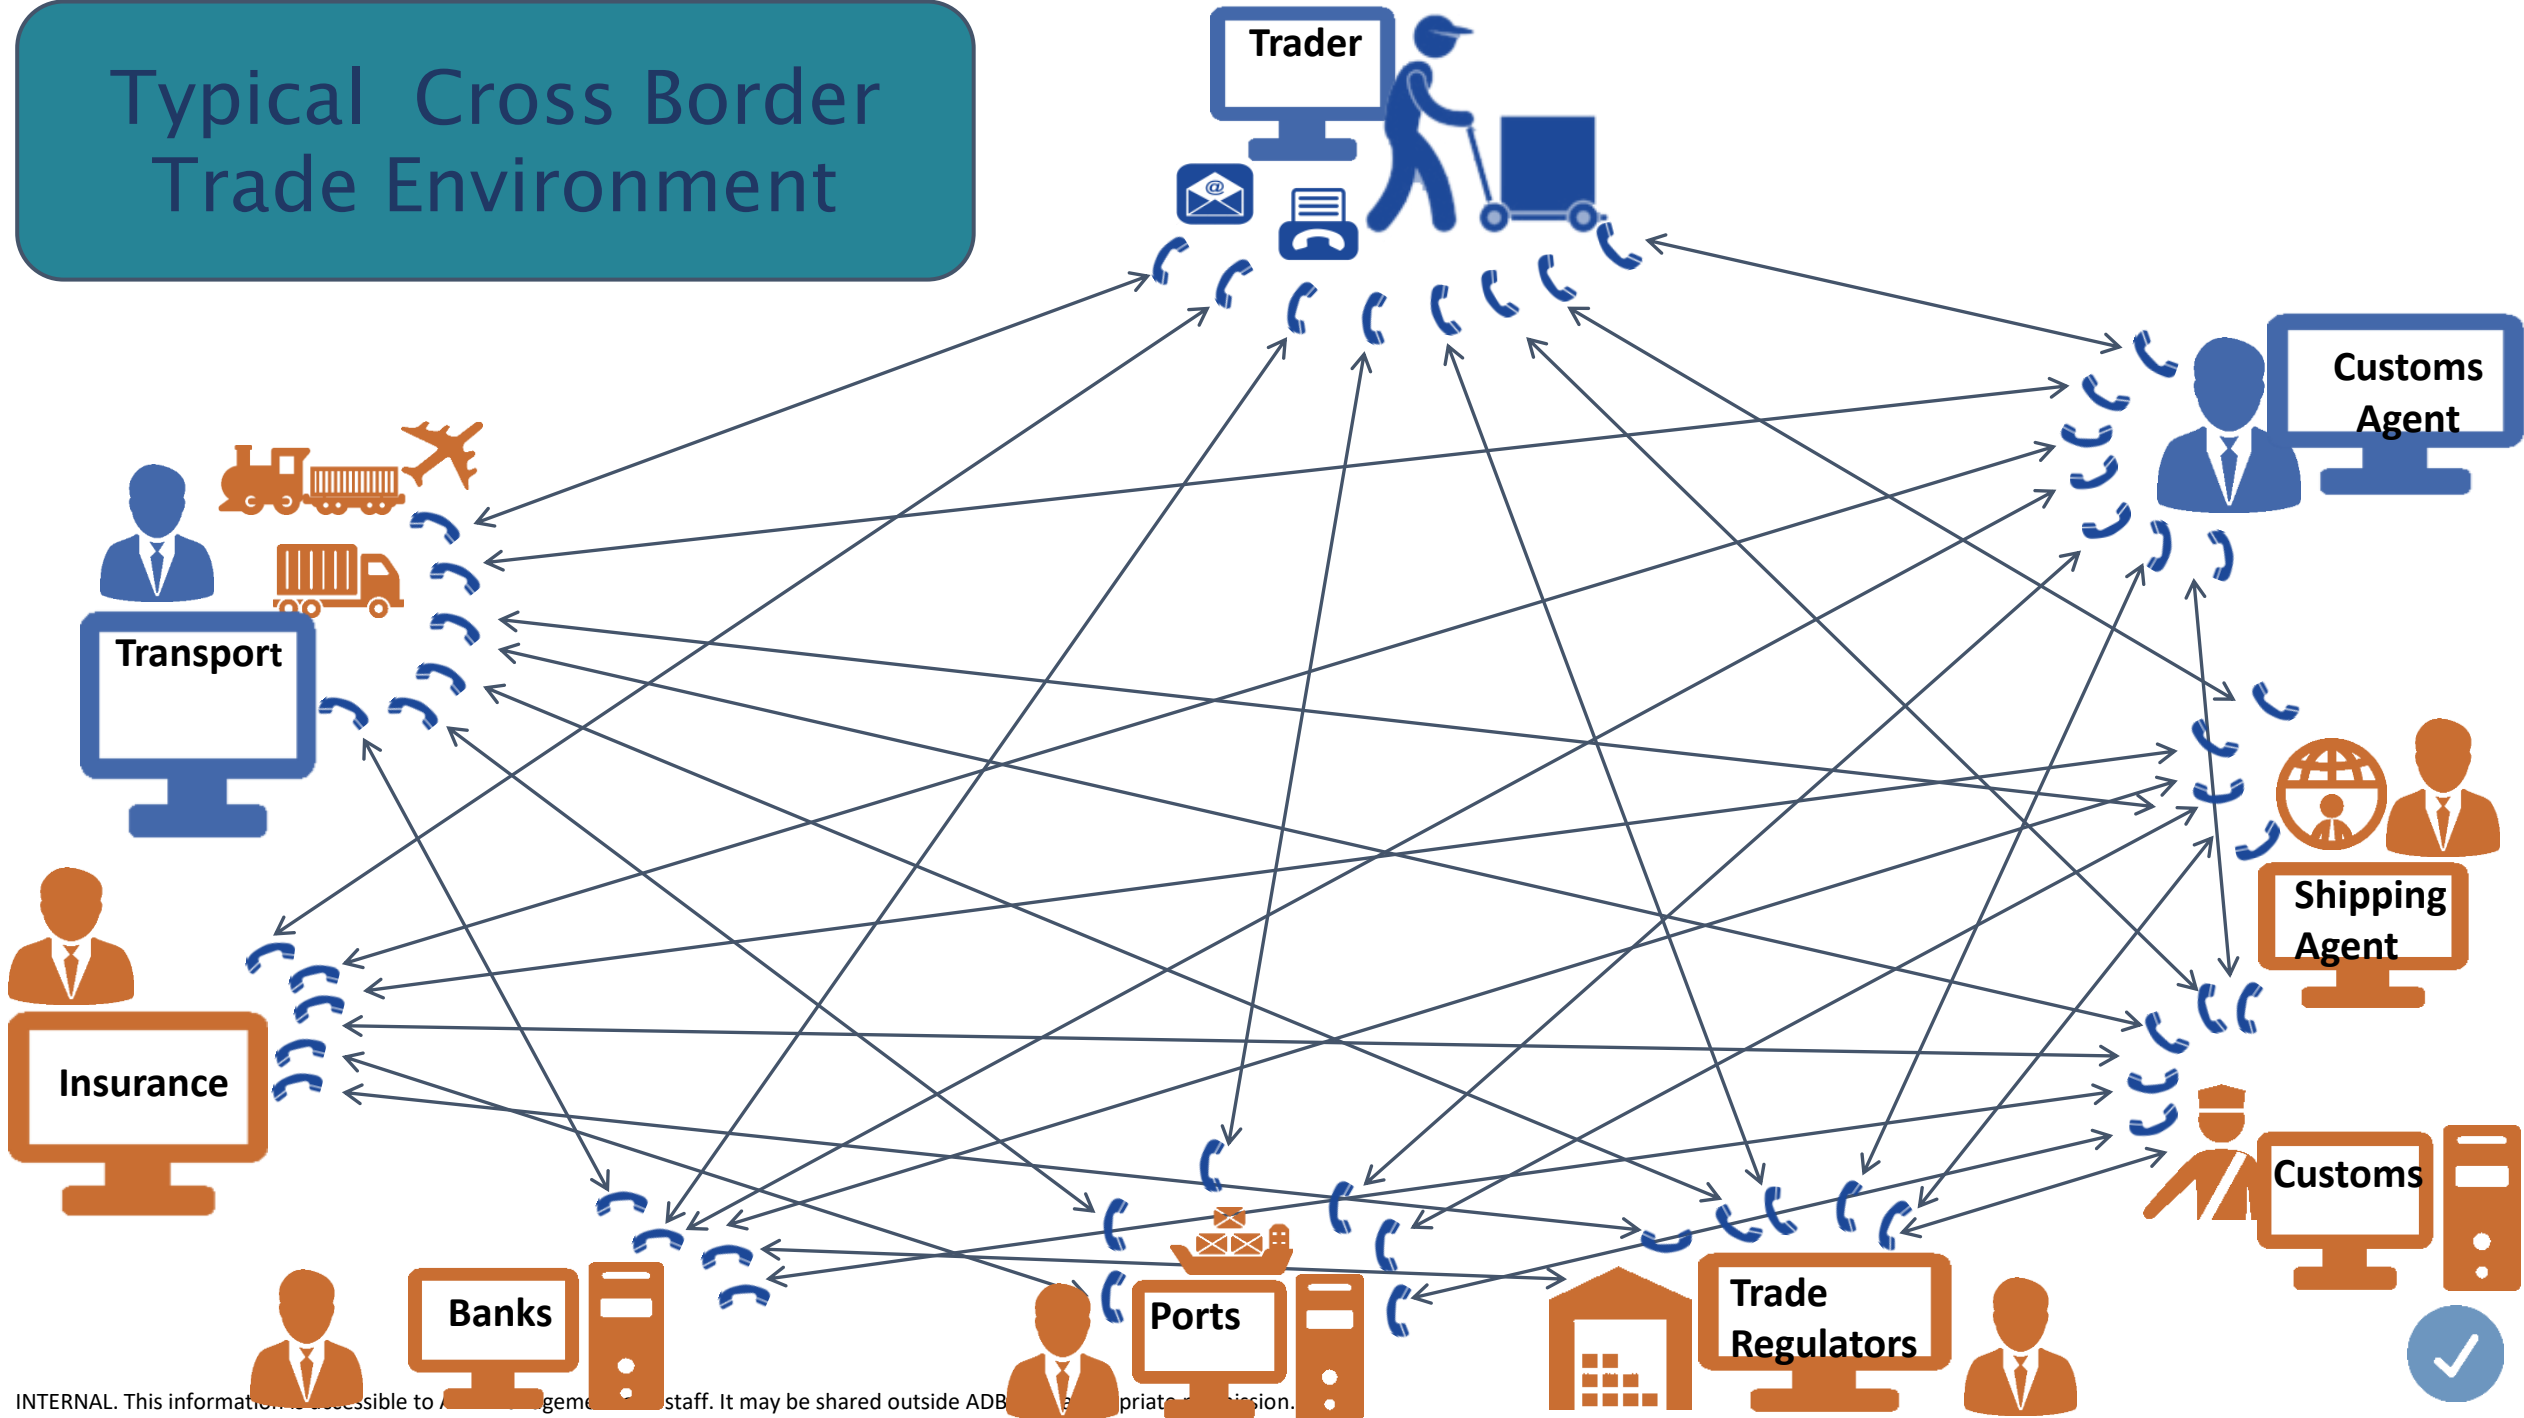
Typical Cross Border Trade Environment

Trader

Customs Agent

Transport

Shipping Agent

Insurance

Customs

Banks

Ports

Trade Regulators

INTERNAL. This informati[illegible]ssible to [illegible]geme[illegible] staff. It may be shared outside ADB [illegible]priat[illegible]ission.